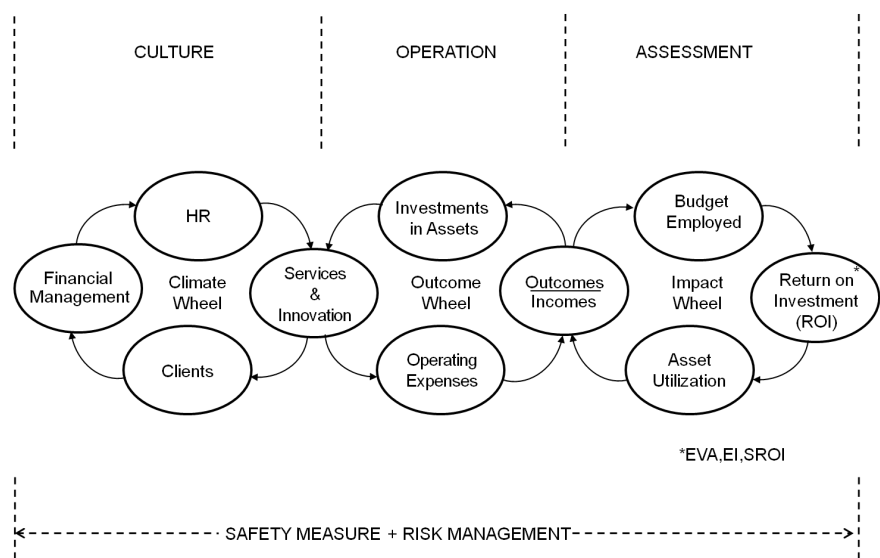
CULTURE

OPERATION

ASSESSMENT

HR

Financial Management

Climate Wheel

Clients

Services & Innovation

Investments in Assets

Outcome Wheel

Operating Expenses

Outcomes Incomes

Budget Employed

Impact Wheel

Return on* Investment (ROI)

Asset Utilization

*EVA,EI,SROI

SAFETY MEASURE + RISK MANAGEMENT